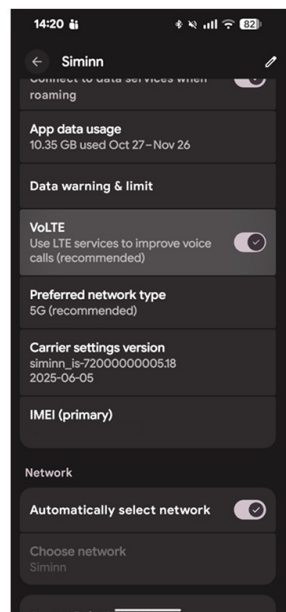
14:20

82

Siminn

Connect to data services when roaming

App data usage
10.35 GB used Oct 27 – Nov 26

Data warning & limit

VoLTE
Use LTE services to improve voice calls (recommended)

Preferred network type
5G (recommended)

Carrier settings version
siminn_is-72000000005.18
2025-06-05

IMEI (primary)

Network

Automatically select network

Choose network
Siminn